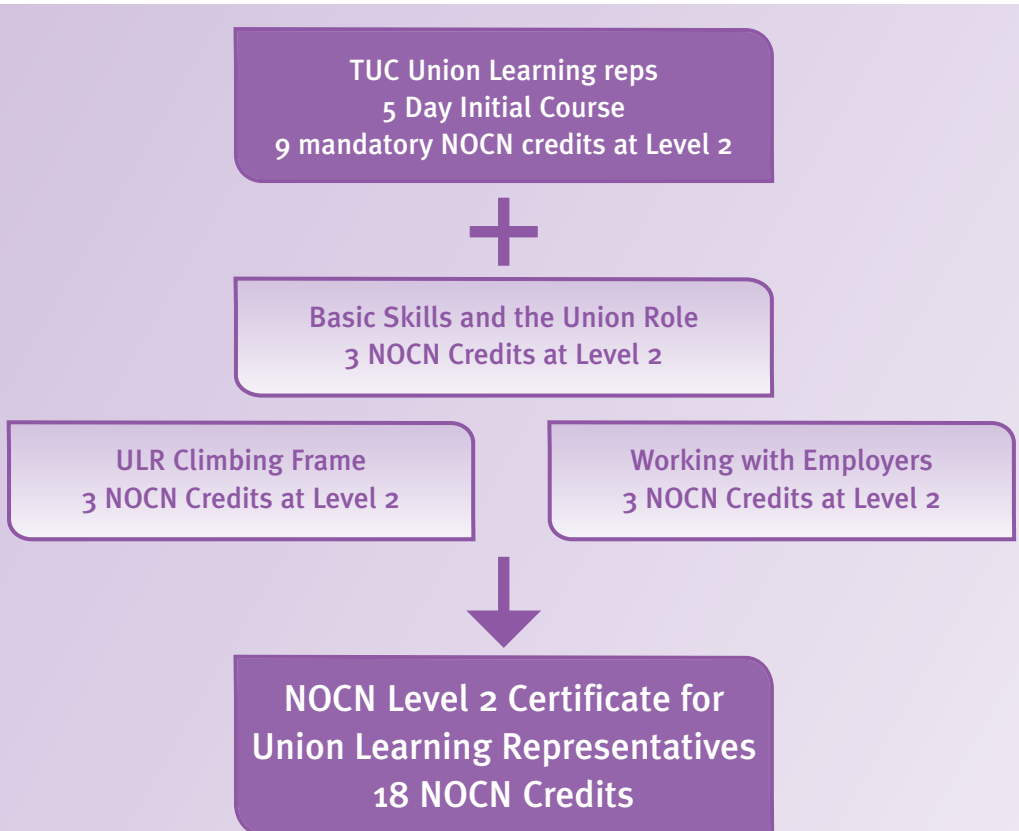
TUC Union Learning reps
5 Day Initial Course
9 mandatory NOCN credits at Level 2

Basic Skills and the Union Role
3 NOCN Credits at Level 2

ULR Climbing Frame
3 NOCN Credits at Level 2

Working with Employers
3 NOCN Credits at Level 2

NOCN Level 2 Certificate for
Union Learning Representatives
18 NOCN Credits